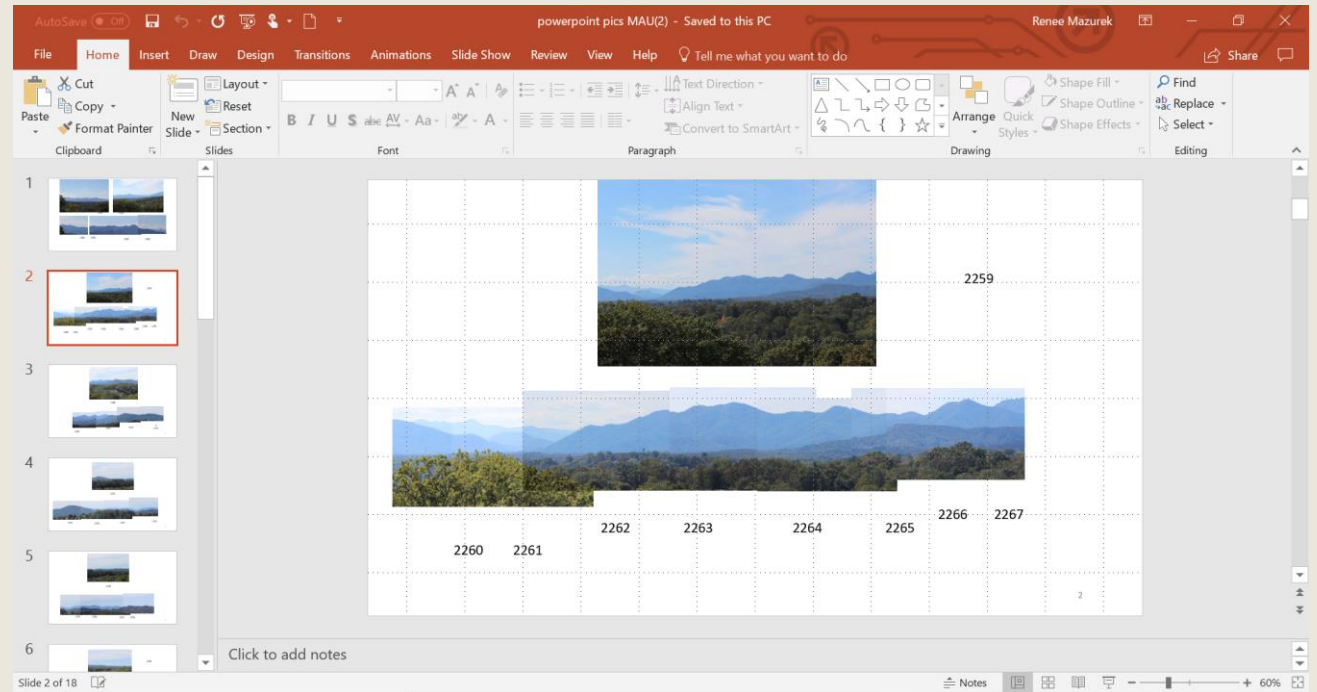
AutoSave Off
powerpoint pics MAU(2) - Saved to this PC
Renee Mazurek
File Home Insert Draw Design Transitions Animations Slide Show Review View Help Tell me what you want to do
Share

Cut
Copy
Paste
Format Painter
Clipboard
New Slide
Layout
Reset
Section
Slides
Font
Paragraph
Text Direction
Align Text
Convert to SmartArt
Arrange
Quick Styles
Shape Fill
Shape Outline
Shape Effects
Drawing
Find
Replace
Select
Editing

1
2
3
4
5
6

2259
2260
2261
2262
2263
2264
2265
2266
2267
2

Click to add notes

Slide 2 of 18
Notes
60%